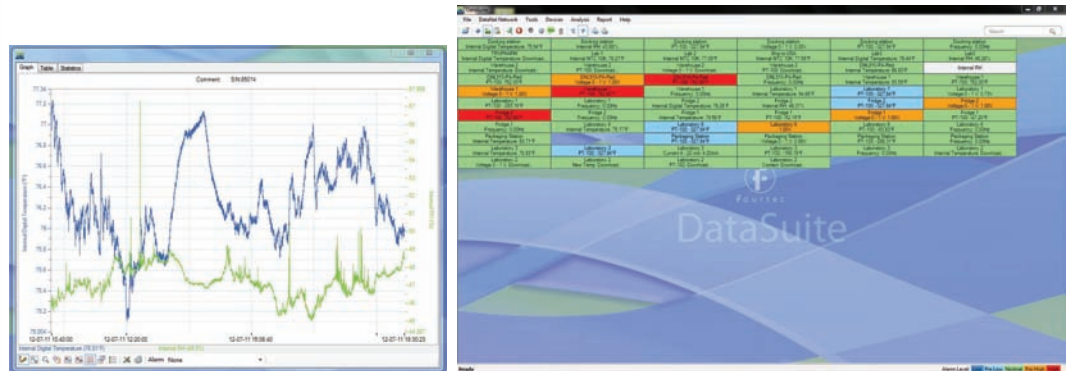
Graph Table Statistics

Comment: S/N:89014

77.24
77.2
77
76.8
76.6
76.4
76.2
76
75.8
75.6
75.4
75.2
75.004

Internal Digital Temperature (°F)

Internal RH (%)

12-07-11 15:40:00
12-07-11 16:20:00
12-07-11 16:59:40
12-07-11 18:30:25

Internal Digital Temperature (75.91°F)
Internal RH (48.5%)

Alarm None

File DataNet Network Tools Devices Analysis Report Help

Search

Docking station
Lab1
Internal RH

FOURTEC
DataSuite

Ready
Alarm Level Pre Low Normal Pre High High